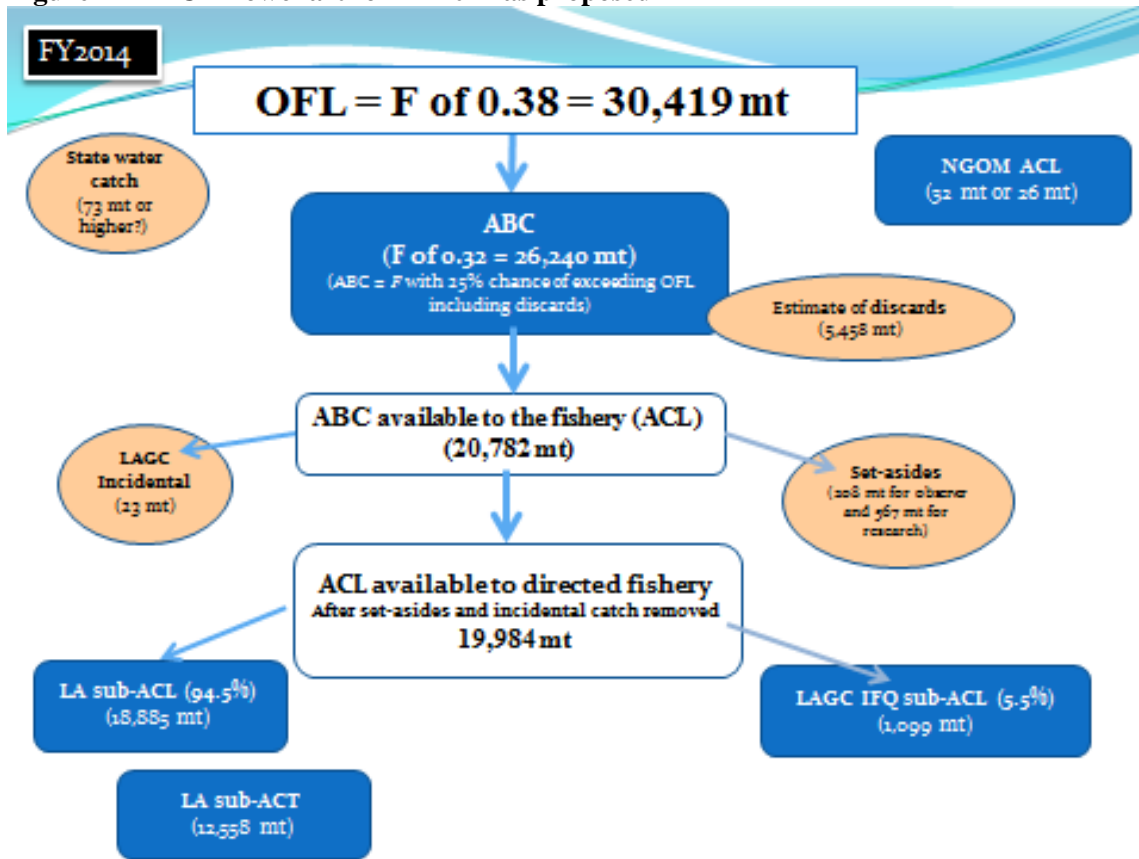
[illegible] as proposed

FY2014

OFL = F of 0.38 = 30,419 mt

State water catch (73 mt or higher?)

NGOM ACL (32 mt or 26 mt)

ABC (F of 0.32 = 26,240 mt) (ABC = F with 25% chance of exceeding OFL including discards)

Estimate of discards (5,458 mt)

ABC available to the fishery (ACL) (20,782 mt)

LAGC Incidental (23 mt)

Set-asides (208 mt for observer and 567 mt for research)

ACL available to directed fishery After set-asides and incidental catch removed 19,984 mt

LA sub-ACL (94.5%) (18,885 mt)

LAGC IFQ sub-ACL (5.5%) (1,099 mt)

LA sub-ACT (12,558 mt)